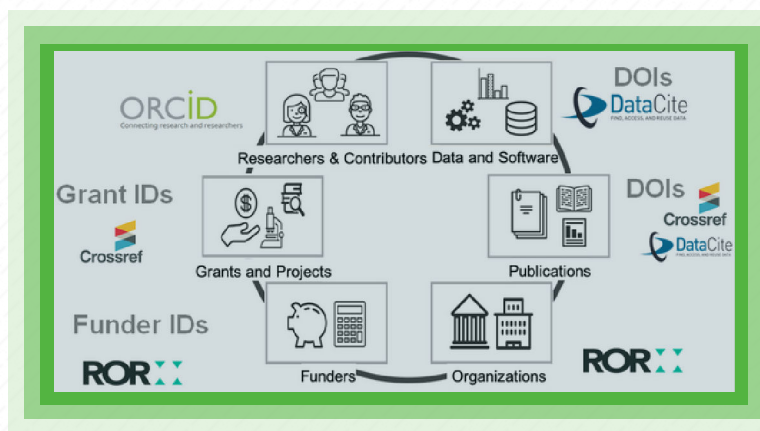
ORCID
Connecting research and researchers

Researchers & Contributors

Data and Software

DOIs
DataCite
FIND, ACCESS, AND REUSE DATA

Grant IDs
Crossref

Grants and Projects

DOIs
Crossref
DataCite
FIND, ACCESS, AND REUSE DATA

Publications

Funder IDs
ROR

Funders

Organizations

ROR